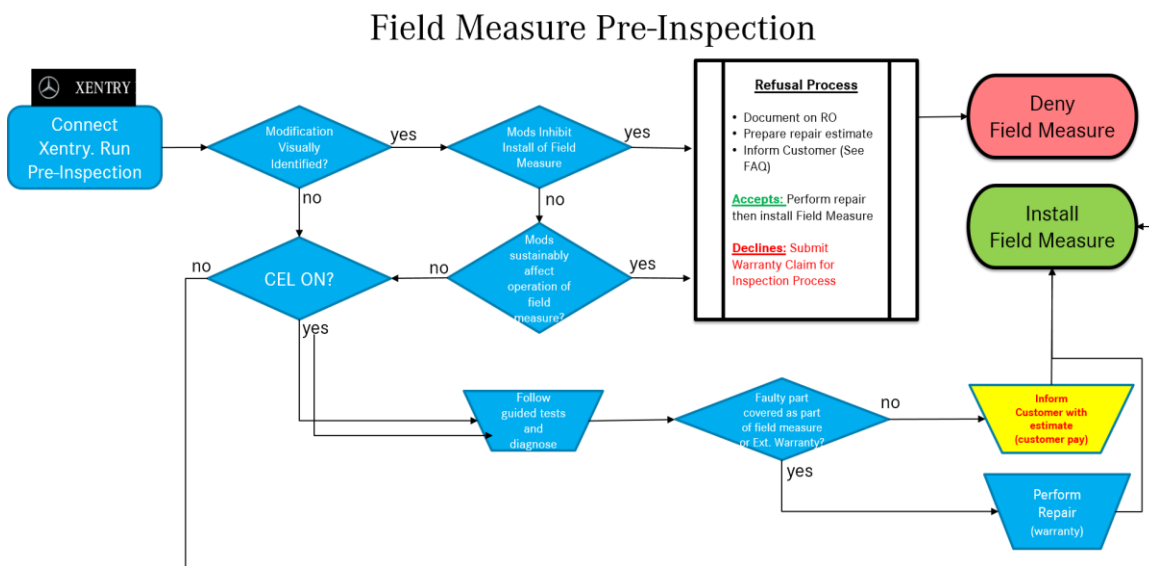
Field Measure Pre-Inspection

XENTRY

Connect Xentry. Run Pre-Inspection

Modification Visually Identified?

yes

Mods Inhibit Install of Field Measure

yes

Refusal Process

- Document on RO
- Prepare repair estimate
- Inform Customer (See FAQ)

Accepts: Perform repair then install Field Measure

Declines: Submit Warranty Claim for Inspection Process

Deny Field Measure

Install Field Measure

no

no

no

CEL ON?

no

Mods sustainably affect operation of field measure?

yes

yes

Follow guided tests and diagnose

Faulty part covered as part of field measure or Ext. Warranty?

no

Inform Customer with estimate (customer pay)

yes

Perform Repair (warranty)